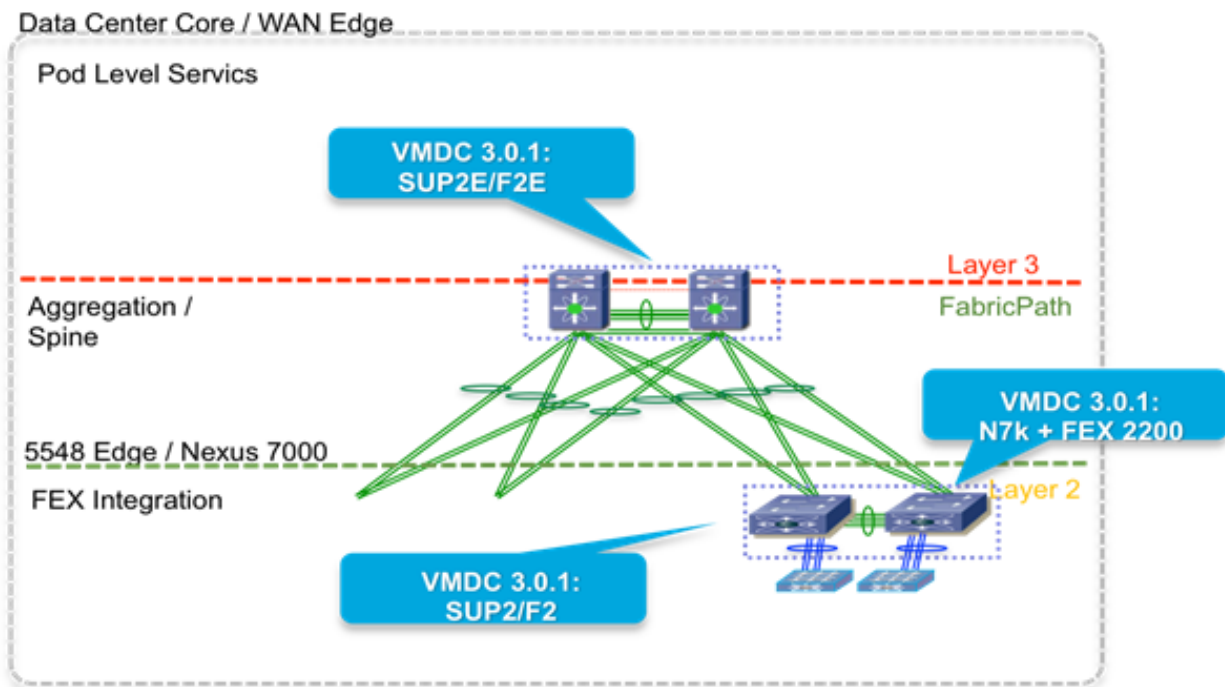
Data Center Core / WAN Edge

Pod Level Servics

VMDC 3.0.1:
SUP2E/F2E

Layer 3

Aggregation /
Spine

FabricPath

VMDC 3.0.1:
N7k + FEX 2200

5548 Edge / Nexus 7000

FEX Integration

Layer 2

VMDC 3.0.1:
SUP2/F2